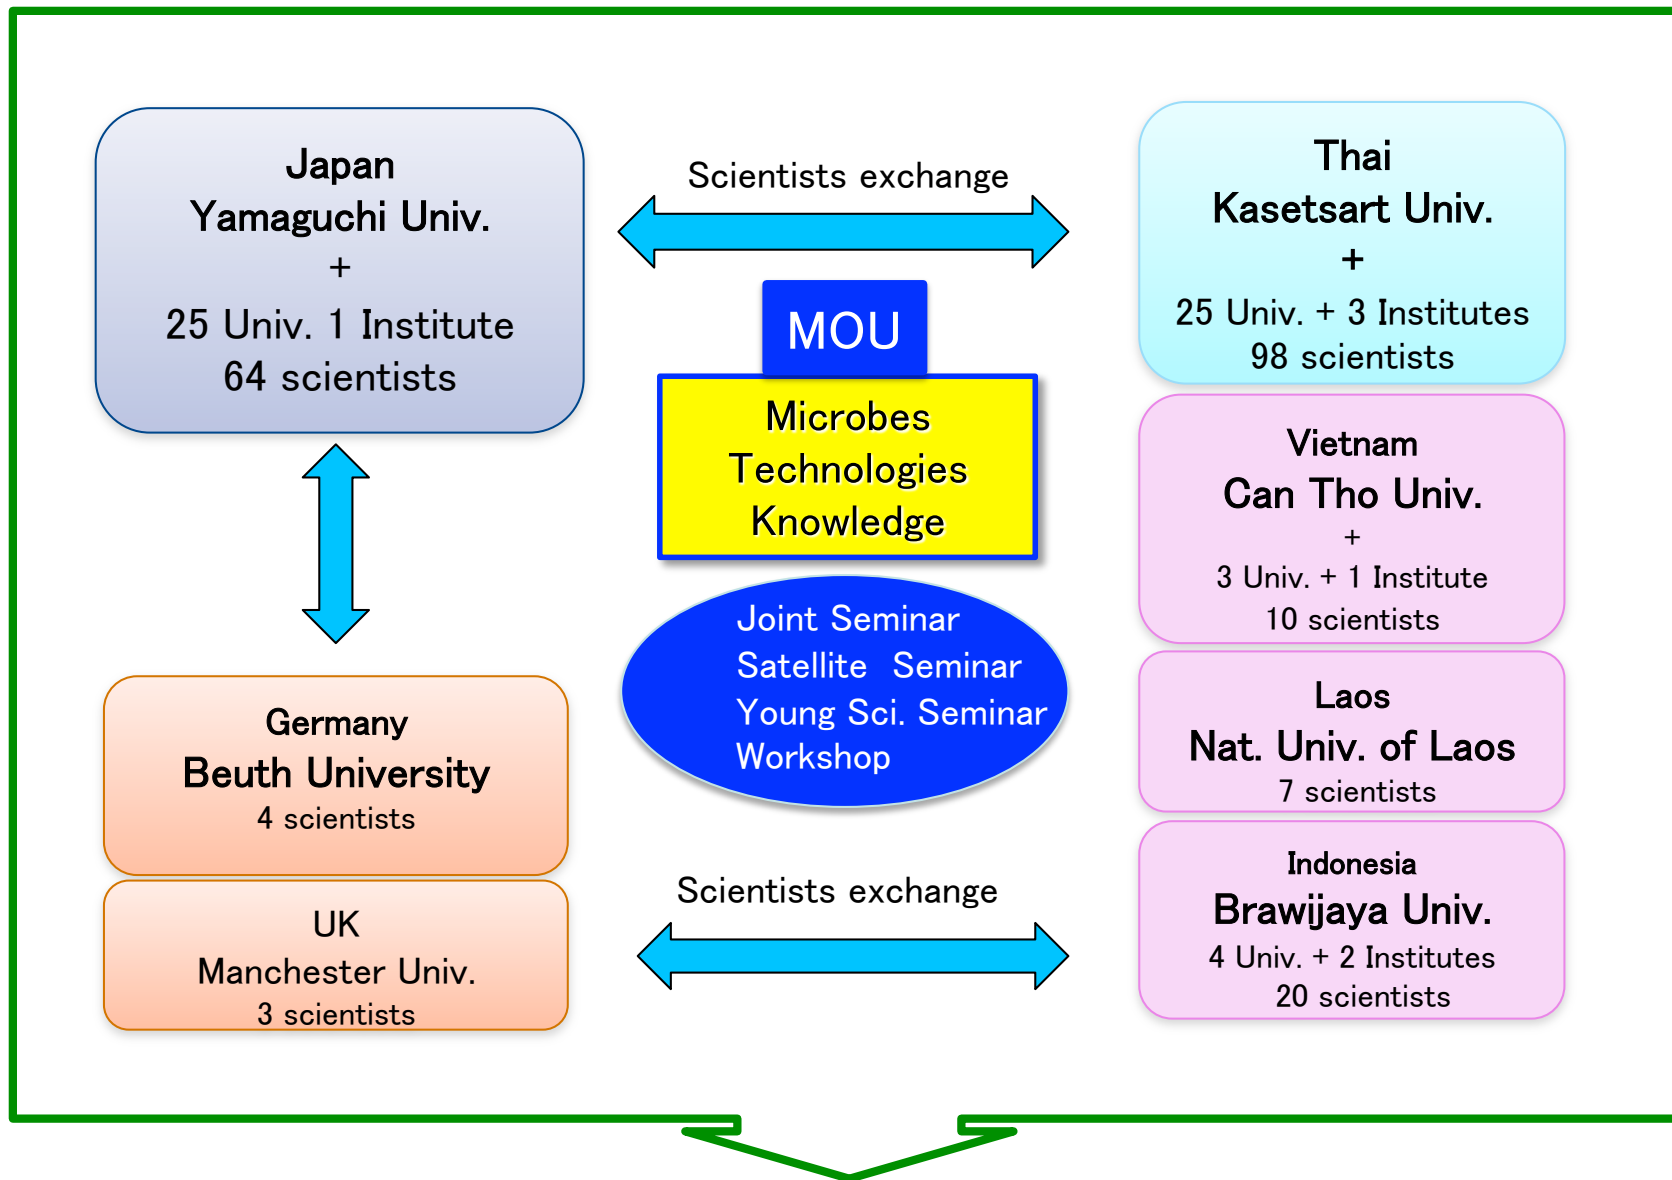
Japan
Yamaguchi Univ.
+
25 Univ. 1 Institute
64 scientists

Scientists exchange

Thai
Kasetsart Univ.
+
25 Univ. + 3 Institutes
98 scientists

MOU

Microbes
Technologies
Knowledge

Vietnam
Can Tho Univ.
+
3 Univ. + 1 Institute
10 scientists

Joint Seminar
Satellite Seminar
Young Sci. Seminar
Workshop

Germany
Beuth University
4 scientists

Laos
Nat. Univ. of Laos
7 scientists

UK
Manchester Univ.
3 scientists

Scientists exchange

Indonesia
Brawijaya Univ.
4 Univ. + 2 Institutes
20 scientists